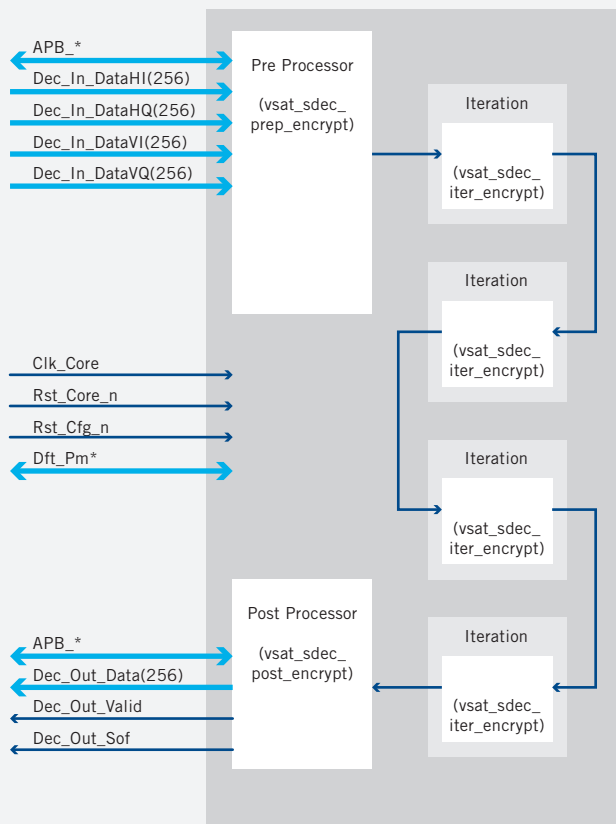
APB_*
Dec_In_DataHI(256)
Dec_In_DataHQ(256)
Dec_In_DataVI(256)
Dec_In_DataVQ(256)

Pre Processor

(vsat_sdec_prep_encrypt)

Iteration

(vsat_sdec_iter_encrypt)

Iteration

(vsat_sdec_iter_encrypt)

Clk_Core
Rst_Core_n
Rst_Cfg_n
Dft_Pm*

Iteration

(vsat_sdec_iter_encrypt)

Post Processor

(vsat_sdec_post_encrypt)

Iteration

(vsat_sdec_iter_encrypt)

APB_*
Dec_Out_Data(256)
Dec_Out_Valid
Dec_Out_Sof